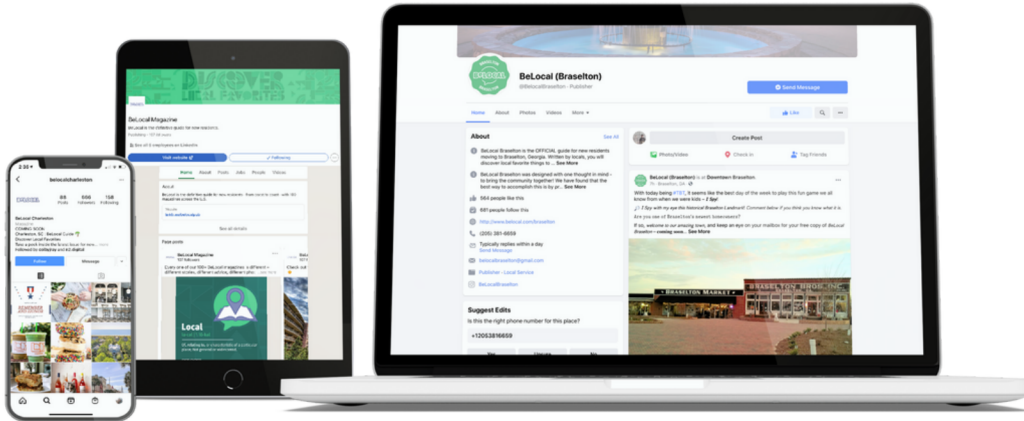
BeLocal (Braselton)

@BelocalBraselton · Publisher

Send Message

Home About Photos Videos More

Like

About

See All

BeLocal Braselton is the OFFICIAL guide for new residents moving to Braselton, Georgia. Written by locals, you will discover local favorite things to ... See More

BeLocal Braselton was designed with one thought in mind - to bring the community together! We have found that the best way to accomplish this is by pr... See More

564 people like this

581 people follow this

http://www.belocal.com/braselton

(205) 381-6659

Typically replies within a day
Send Message

belocalbraselton@gmail.com

Publisher · Local Service

BeLocalBraselton

Suggest Edits

Is this the right phone number for this place?

+12053816659

Create Post

Photo/Video

Check in

Tag Friends

BeLocal (Braselton) is at Downtown Braselton.
Braselton, GA

With today being #TBT, it seems like the best day of the week to play this fun game we all know from when we were kids - I Spy!

I Spy with my eye this historical Braselton Landmark! Comment below if you think you know what it is.

Are you one of Braselton's newest homeowners?

If so, welcome to our amazing town, and keep an eye on your mailbox for your free copy of BeLocal Braselton - coming soon... See More

BRASELTON MARKET

BRASELTON BROS. INC

DISCOVER LOCAL FAVORITES

BeLocalMagazine

Visit website

Following

Home About Posts Jobs People Videos

BeLocal

See all details

Page posts

BeLocal Magazine

Local

belocalcharleston

Posts Followers Following

BeLocal Charleston

Follow

Message